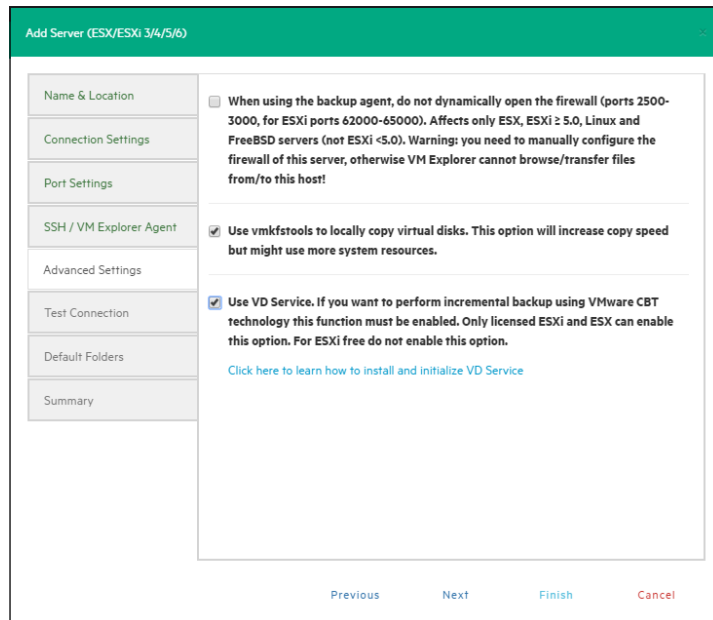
Add Server (ESX/ESXi 3/4/5/6)

Name & Location

Connection Settings

Port Settings

SSH / VM Explorer Agent

Advanced Settings

Test Connection

Default Folders

Summary

When using the backup agent, do not dynamically open the firewall (ports 2500-3000, for ESXi ports 62000-65000). Affects only ESX, ESXi ≥ 5.0, Linux and FreeBSD servers (not ESXi <5.0). Warning: you need to manually configure the firewall of this server, otherwise VM Explorer cannot browse/transfer files from/to this host!

Use vmkfstools to locally copy virtual disks. This option will increase copy speed but might use more system resources.

Use VD Service. If you want to perform incremental backup using VMware CBT technology this function must be enabled. Only licensed ESXi and ESX can enable this option. For ESXi free do not enable this option.

Click here to learn how to install and initialize VD Service

Previous Next Finish Cancel